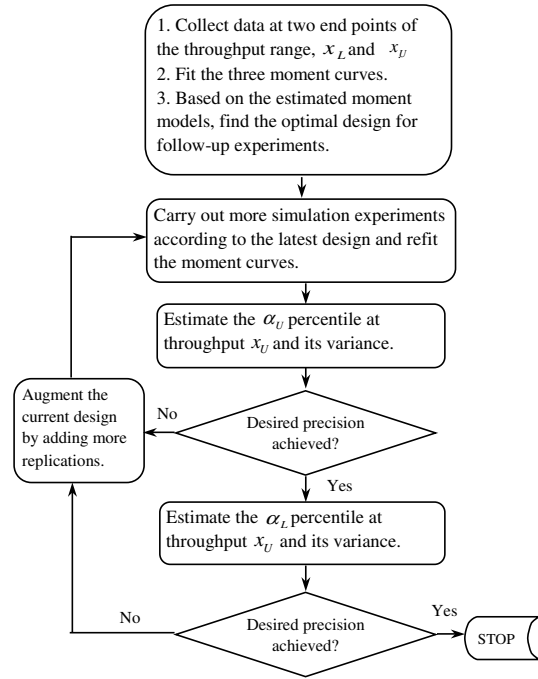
1. Collect data at two end points of the throughput range, $x_L$ and $x_U$
2. Fit the three moment curves.
3. Based on the estimated moment models, find the optimal design for follow-up experiments.

Carry out more simulation experiments according to the latest design and refit the moment curves.

Estimate the $\alpha_U$ percentile at throughput $x_U$ and its variance.

Augment the current design by adding more replications.

No

Desired precision achieved?

Yes

Estimate the $\alpha_L$ percentile at throughput $x_U$ and its variance.

No

Desired precision achieved?

Yes

STOP